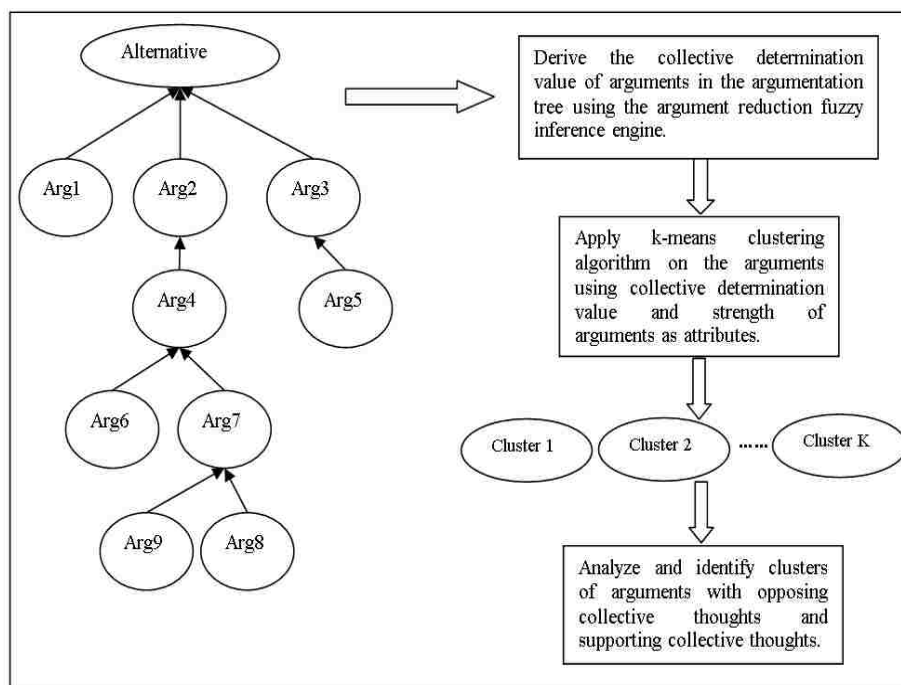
Alternative

Arg1

Arg2

Arg3

Arg4

Arg5

Arg6

Arg7

Arg9

Arg8

Derive the collective determination value of arguments in the argumentation tree using the argument reduction fuzzy inference engine.

Apply k-means clustering algorithm on the arguments using collective determination value and strength of arguments as attributes.

Cluster 1

Cluster 2

......

Cluster K

Analyze and identify clusters of arguments with opposing collective thoughts and supporting collective thoughts.